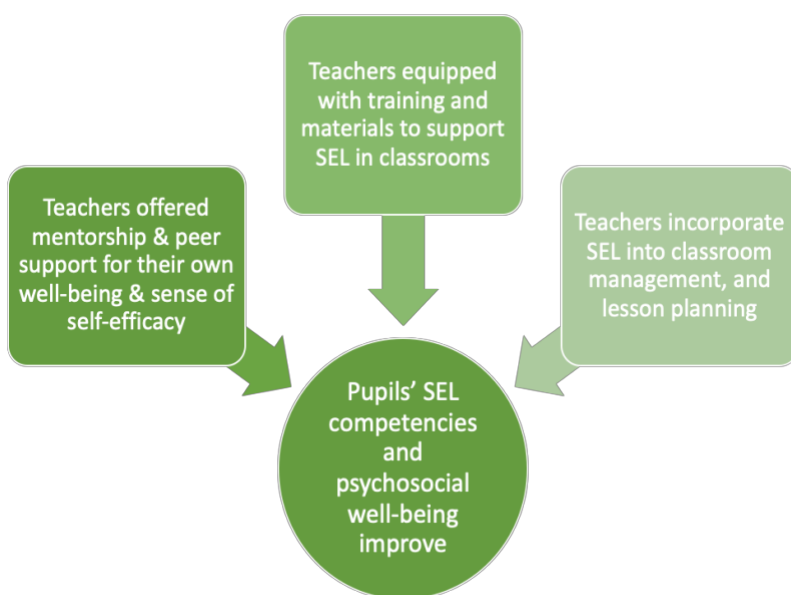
Teachers equipped with training and materials to support SEL in classrooms

Teachers offered mentorship & peer support for their own well-being & sense of self-efficacy

Teachers incorporate SEL into classroom management, and lesson planning

Pupils' SEL competencies and psychosocial well-being improve